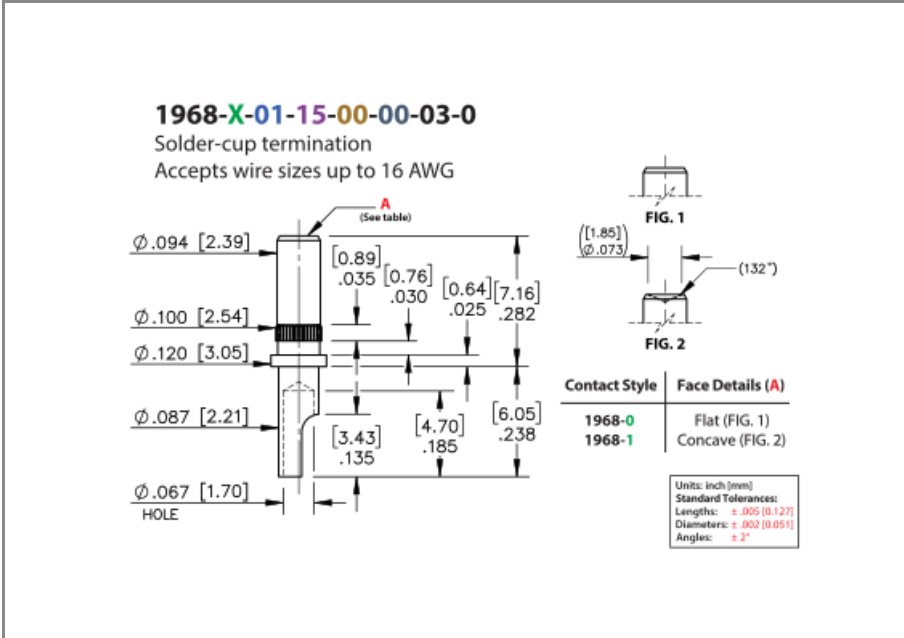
1968-X-01-15-00-00-03-0
Solder-cup termination
Accepts wire sizes up to 16 AWG

A
(See table)

Ø.094 [2.39]
Ø.100 [2.54]
Ø.120 [3.05]
Ø.087 [2.21]
Ø.067 [1.70]
HOLE

[0.89]
.035
[0.76]
.030
[0.64]
.025
[7.16]
.282
[3.43]
.135
[4.70]
.185
[6.05]
.238

FIG. 1
([1.85]
Ø.073)
(132°)
FIG. 2

| Contact Style | Face Details (A) |
|---|---|
| 1968-0 | Flat (FIG. 1) |
| 1968-1 | Concave (FIG. 2) |

Units: inch [mm]
Standard Tolerances:
Lengths: ± .005 [0.127]
Diameters: ± .002 [0.051]
Angles: ± 2°